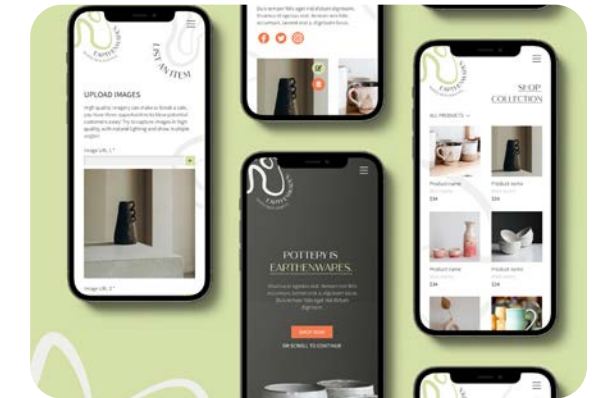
EARTHENWARES

LIST AN ITEM

UPLOAD IMAGES

High quality imagery can make or break a sale, you have three opportunities to blow potential customers away! Try to capture images in high quality, with natural lighting and show in multiple angles!

Image URL 1 *

+

Image URL 2 *

Duis tempor nibh eget nisl dictum dignissim. Duis tempor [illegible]

EARTHENWARES

POTTERY IS EARTHENWARES.

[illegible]

SHOP NOW

OR SCROLL TO CONTINUE

SHOP COLLECTION

ALL PRODUCTS

Product name
Product name
$34
$34

Product name
Product name
$34
$34